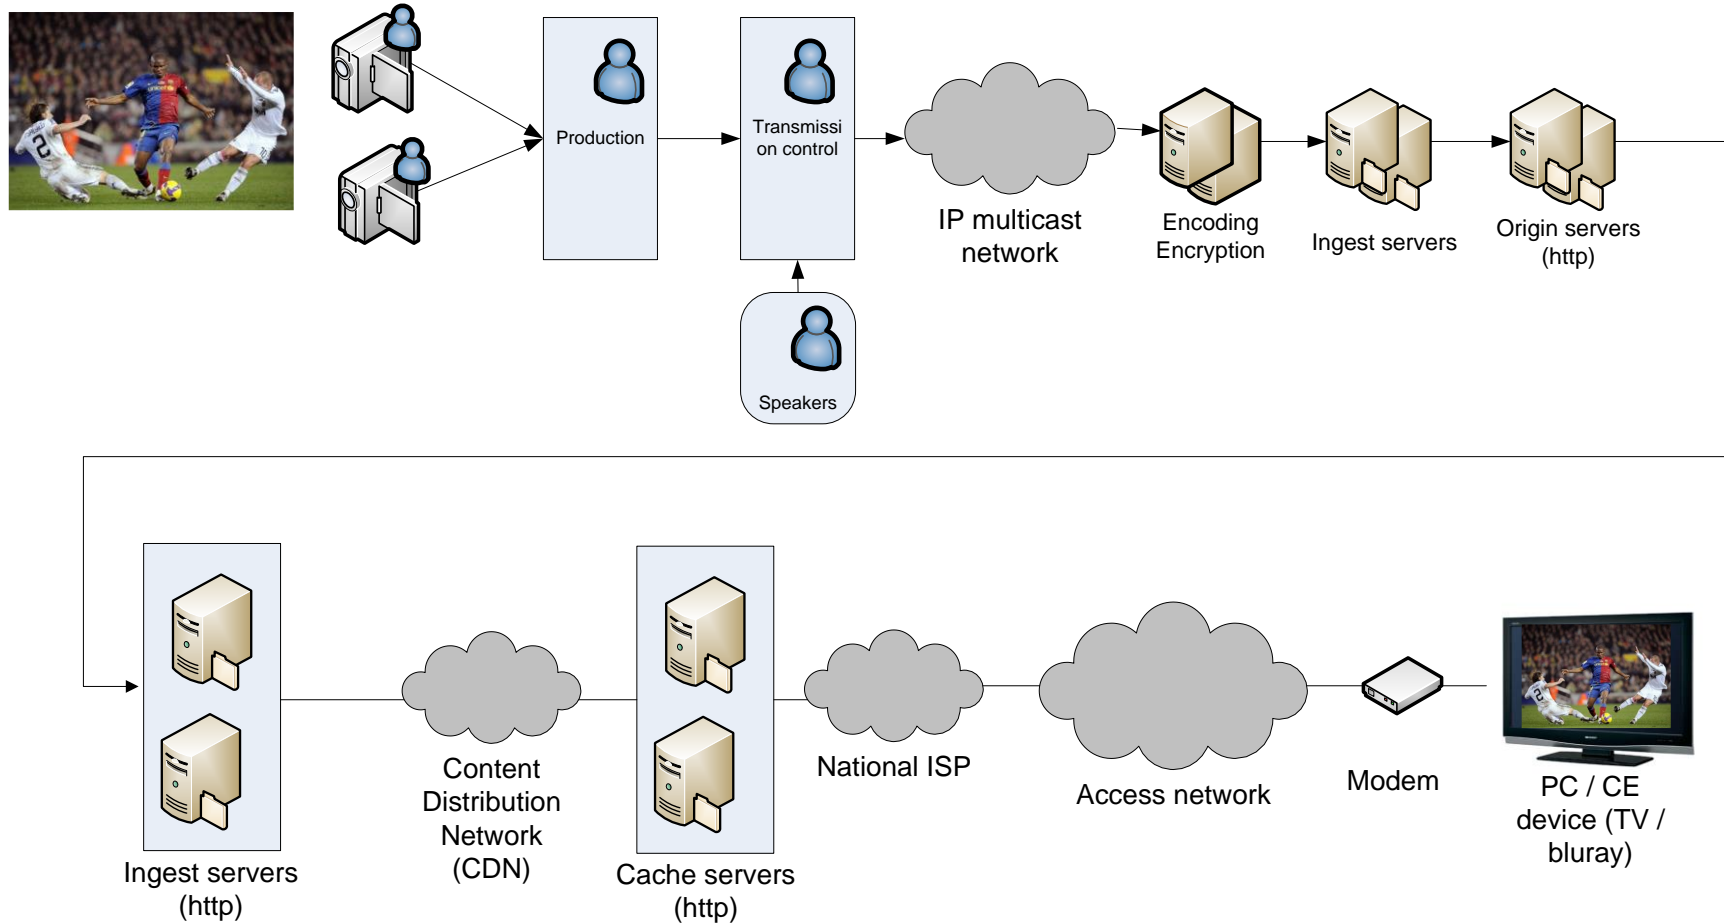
Production

Transmissi on control

Speakers

IP multicast network

Encoding Encryption

Ingest servers

Origin servers (http)

Ingest servers (http)

Content Distribution Network (CDN)

Cache servers (http)

National ISP

Access network

Modem

PC / CE device (TV / bluray)